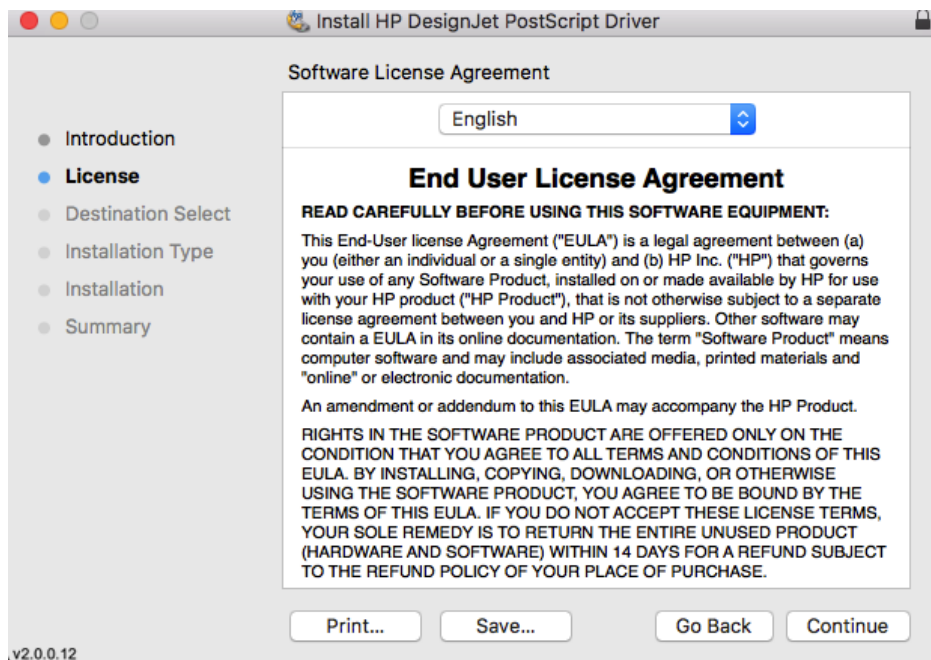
Install HP DesignJet PostScript Driver

Software License Agreement

English

Introduction
License
Destination Select
Installation Type
Installation
Summary

End User License Agreement

READ CAREFULLY BEFORE USING THIS SOFTWARE EQUIPMENT:

This End-User license Agreement ("EULA") is a legal agreement between (a) you (either an individual or a single entity) and (b) HP Inc. ("HP") that governs your use of any Software Product, installed on or made available by HP for use with your HP product ("HP Product"), that is not otherwise subject to a separate license agreement between you and HP or its suppliers. Other software may contain a EULA in its online documentation. The term "Software Product" means computer software and may include associated media, printed materials and "online" or electronic documentation.

An amendment or addendum to this EULA may accompany the HP Product.

RIGHTS IN THE SOFTWARE PRODUCT ARE OFFERED ONLY ON THE CONDITION THAT YOU AGREE TO ALL TERMS AND CONDITIONS OF THIS EULA. BY INSTALLING, COPYING, DOWNLOADING, OR OTHERWISE USING THE SOFTWARE PRODUCT, YOU AGREE TO BE BOUND BY THE TERMS OF THIS EULA. IF YOU DO NOT ACCEPT THESE LICENSE TERMS, YOUR SOLE REMEDY IS TO RETURN THE ENTIRE UNUSED PRODUCT (HARDWARE AND SOFTWARE) WITHIN 14 DAYS FOR A REFUND SUBJECT TO THE REFUND POLICY OF YOUR PLACE OF PURCHASE.

Print... Save... Go Back Continue

v2.0.0.12